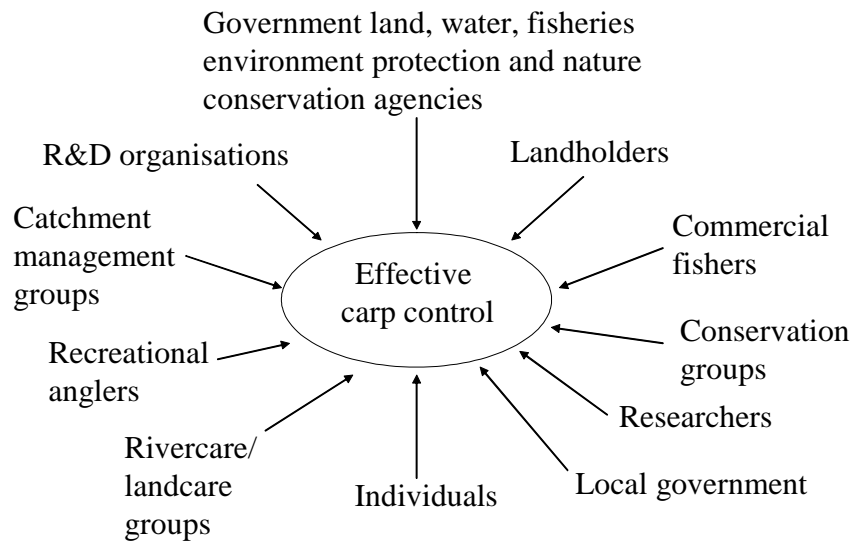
Government land, water, fisheries environment protection and nature conservation agencies

R&D organisations

Landholders

Catchment management groups

Effective carp control

Commercial fishers

Conservation groups

Recreational anglers

Researchers

Rivercare/ landcare groups

Individuals

Local government